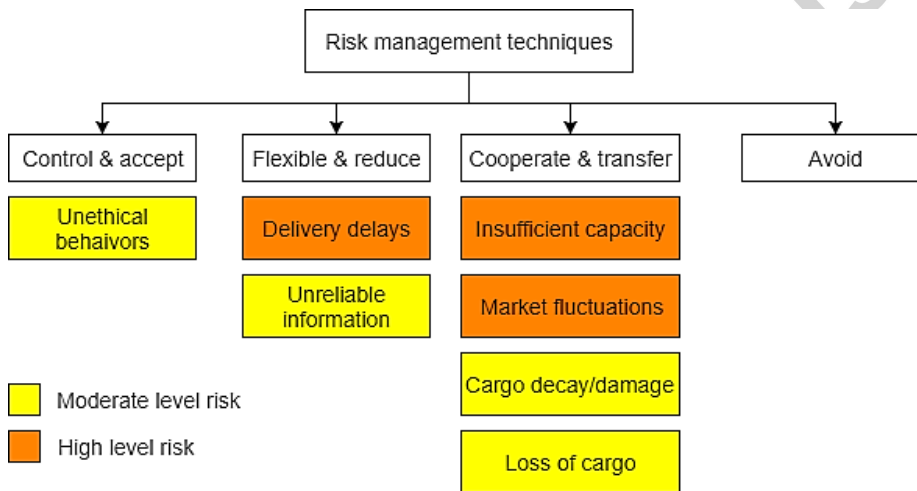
Risk management techniques

Control & accept

Unethical behaivors

Flexible & reduce

Delivery delays

Unreliable information

Cooperate & transfer

Insufficient capacity

Market fluctuations

Cargo decay/damage

Loss of cargo

Avoid

Moderate level risk

High level risk